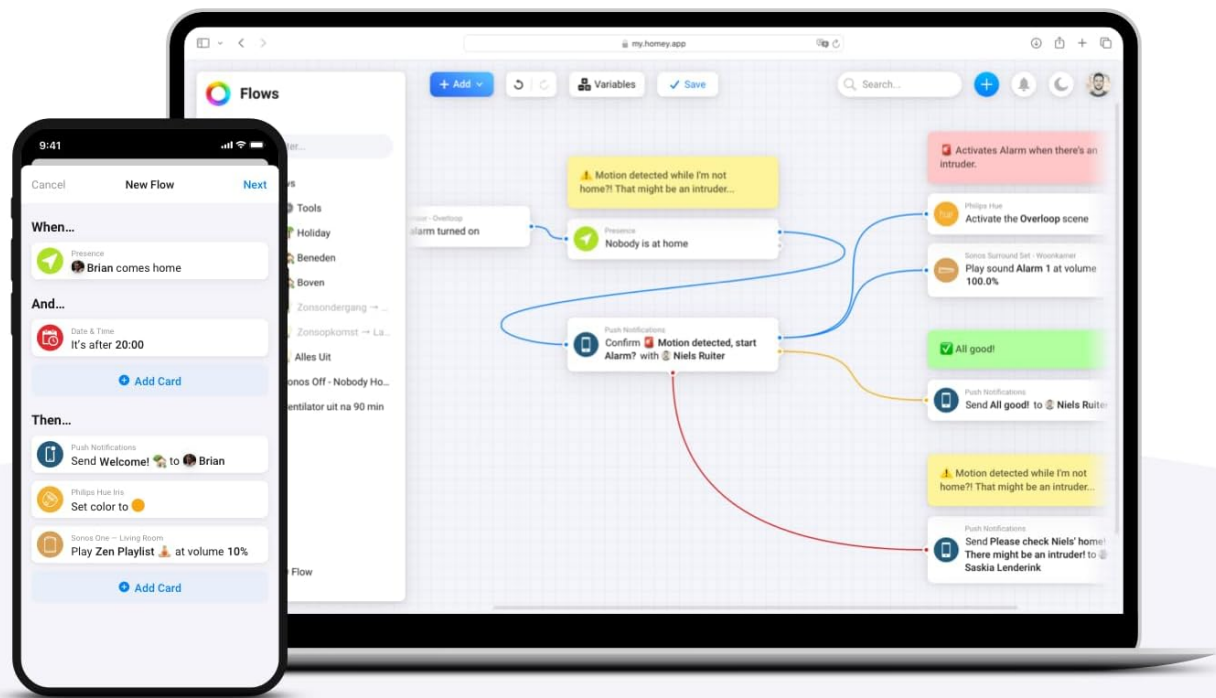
9:41

Cancel New Flow Next

When...

Presence
Brian comes home

And...

Date & Time
It's after 20:00

Add Card

Then...

Push Notifications
Send Welcome! to Brian

Philips Hue Iris
Set color to

Sonos One — Living Room
Play Zen Playlist at volume 10%

Add Card

my.homey.app

Flows

+ Add

Variables

Save

Search...

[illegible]ter...

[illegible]ws
Tools
Holiday
Beneden
Boven
Zonsondergang → ...
Zonsopkomst → La...
Alles Uit
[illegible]onos Off - Nobody Ho...
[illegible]entilator uit na 90 min

Flow

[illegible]oor - Overloop
alarm turned on

Motion detected while I'm not home?! That might be an intruder...

Presence
Nobody is at home

Push Notifications
Confirm Motion detected, start Alarm? with Niels Ruiter

Activates Alarm when there's an intruder.

Philips Hue
Activate the Overloop scene

Sonos Surround Set - Woonkamer
Play sound Alarm 1 at volume 100.0%

All good!

Push Notifications
Send All good! to Niels Ruite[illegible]

Motion detected while I'm not home?! That might be an intruder...

Push Notifications
Send Please check Niels' home! There might be an intruder! to Saskia Lenderink